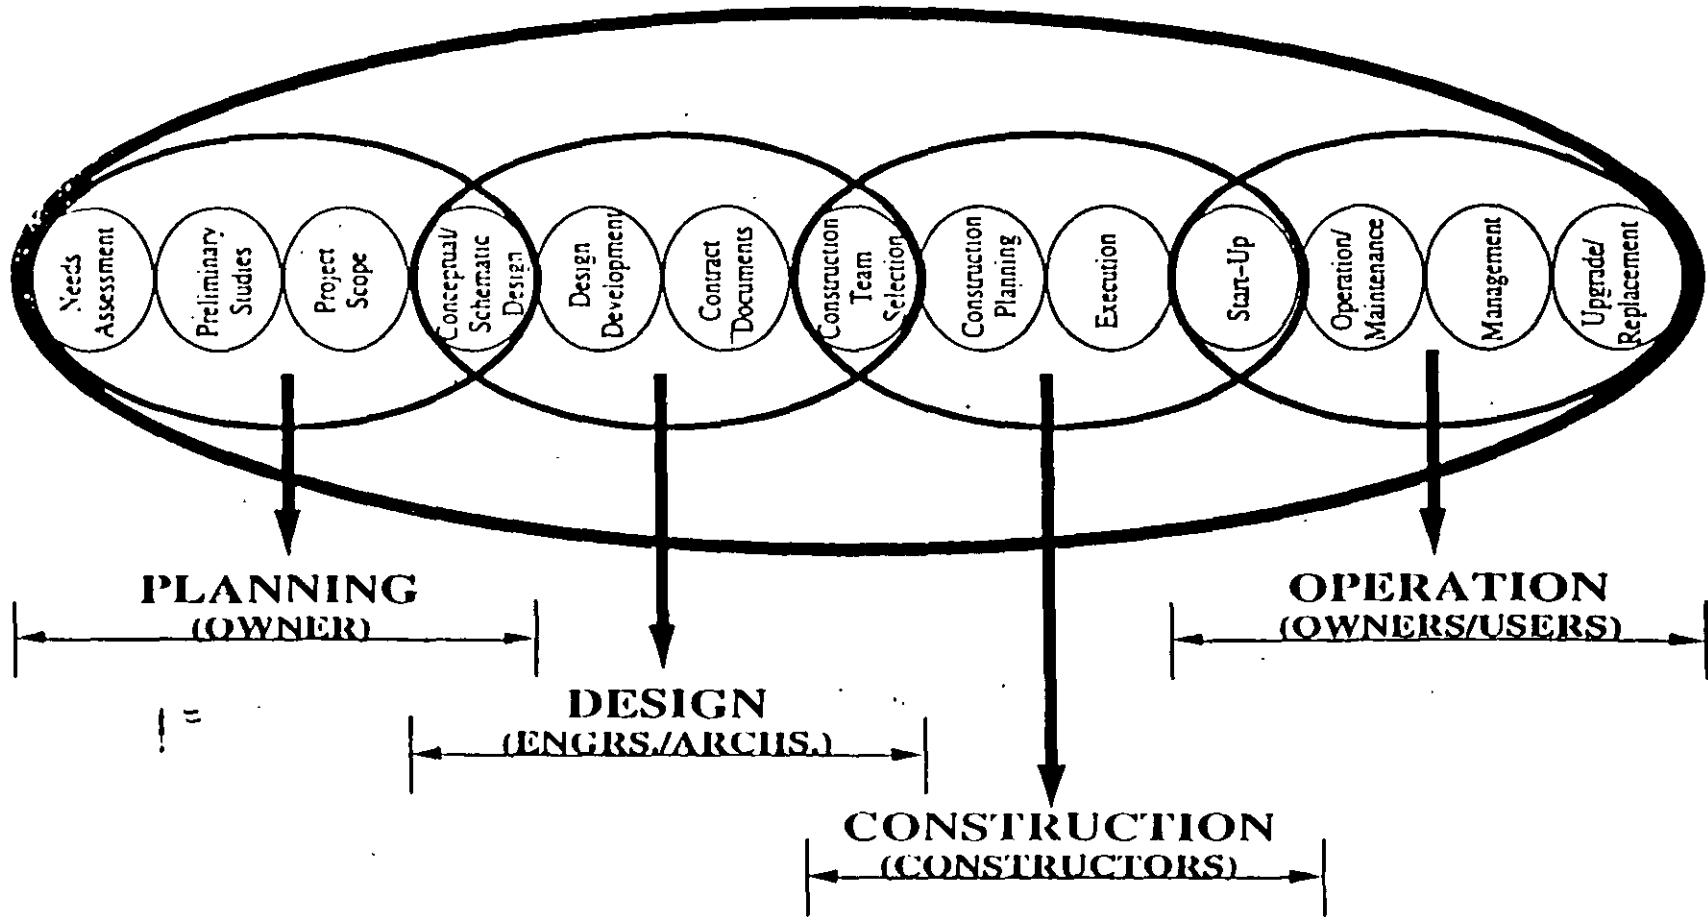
Needs Assessment
Preliminary Studies
Project Scope
Conceptual/ Schematic Design
Design Development
Contract Documents
Construction Team Selection
Construction Planning
Execution
Start-Up
Operation/ Maintenance
Management
Upgrade/ Replacement

PLANNING
(OWNER)

DESIGN
(ENGRS./ARCHS.)

CONSTRUCTION
(CONSTRUCTORS)

OPERATION
(OWNERS/USERS)